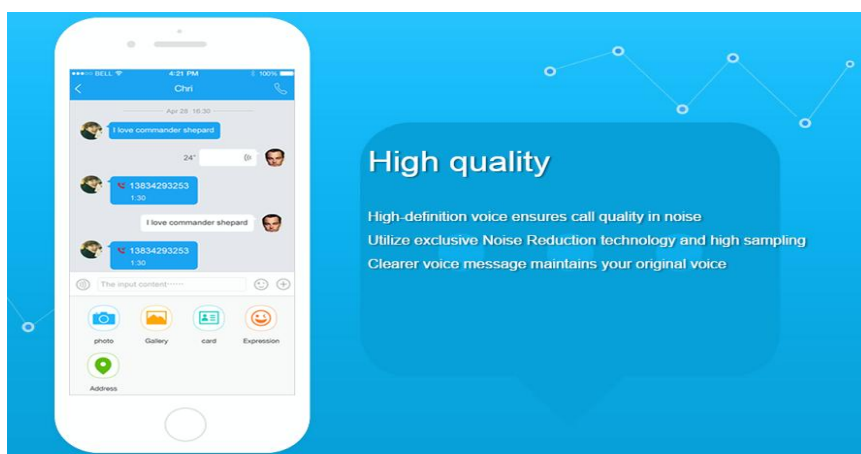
••••• BELL 4:21 PM 100%

Chri

Apr 28 16:30

I love commander shepard

24"

13834293253
1:30

I love commander shepard

13834293253
1:30

The input content······

photo
Gallery
card
Expression
Address

High quality

High-definition voice ensures call quality in noise
Utilize exclusive Noise Reduction technology and high sampling
Clearer voice message maintains your original voice